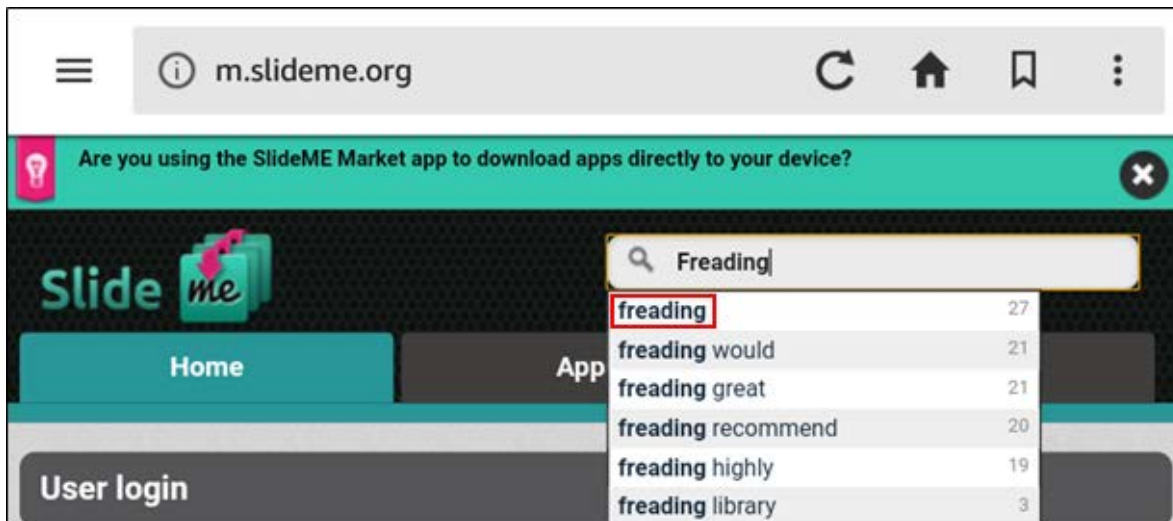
m.slideme.org

Are you using the SlideME Market app to download apps directly to your device?

Slide me

Freading

Home

App

freading 27
freading would 21
freading great 21
freading recommend 20
freading highly 19
freading library 3

User login